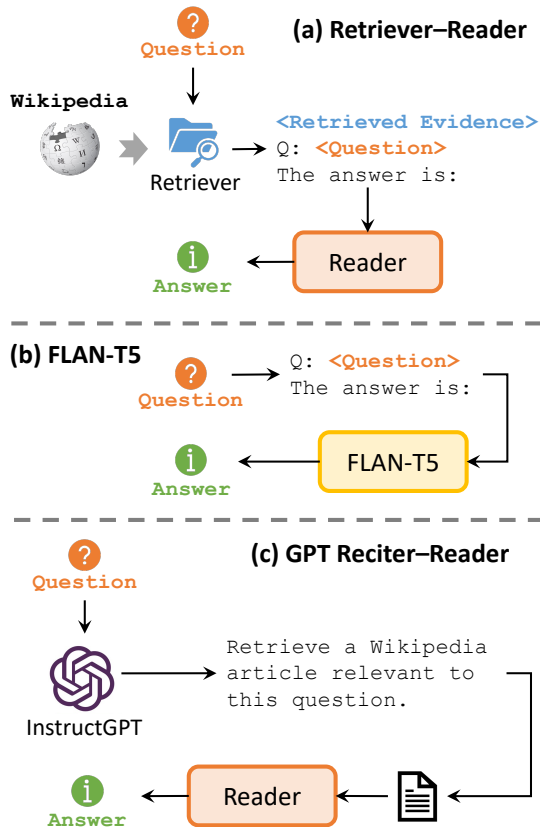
(a) Retriever–Reader

Question

Wikipedia

Retriever

<Retrieved Evidence>
Q: <Question>
The answer is:

Reader

Answer

(b) FLAN-T5

Question

Q: <Question>
The answer is:

FLAN-T5

Answer

(c) GPT Reciter–Reader

Question

InstructGPT

Retrieve a Wikipedia article relevant to this question.

Reader

Answer